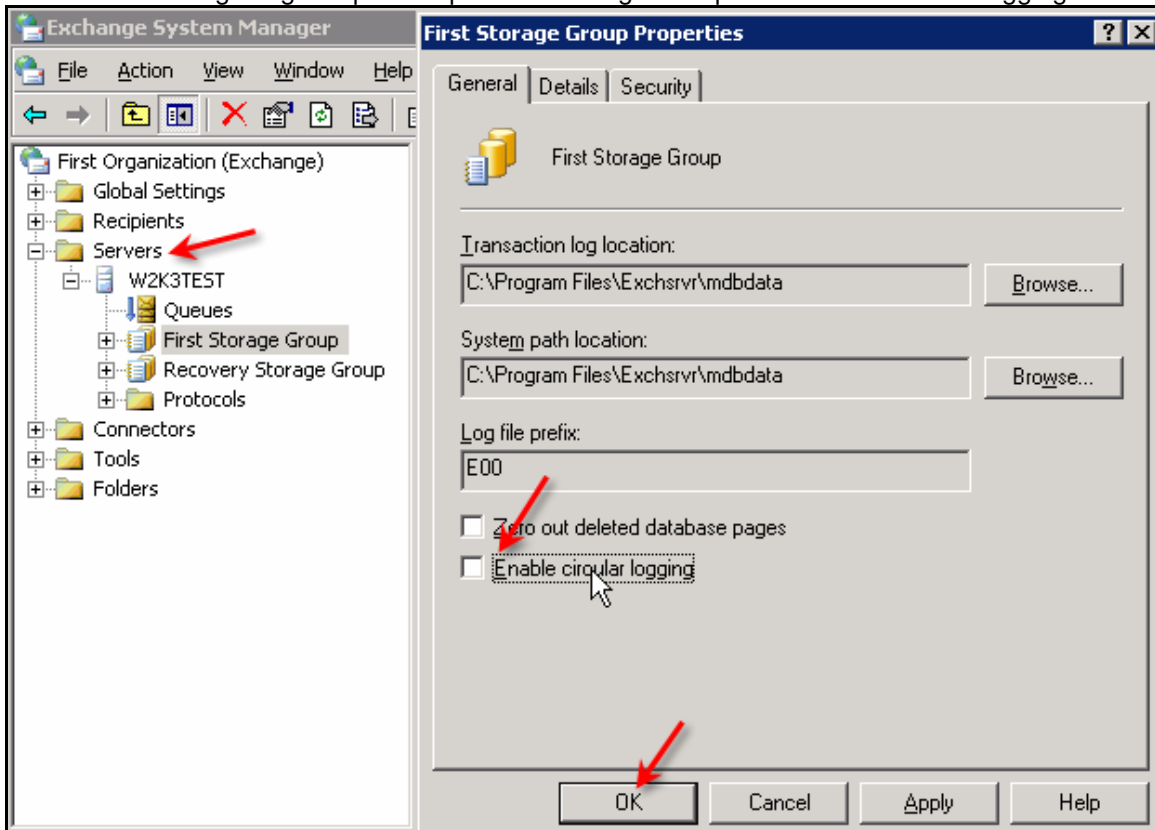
Exchange System Manager

File Action View Window Help

First Organization (Exchange)
Global Settings
Recipients
Servers
W2K3TEST
Queues
First Storage Group
Recovery Storage Group
Protocols
Connectors
Tools
Folders

First Storage Group Properties

?

General Details Security

First Storage Group

Transaction log location:
C:\Program Files\Exchsrvr\mdbdata
Browse...

System path location:
C:\Program Files\Exchsrvr\mdbdata
Browse...

Log file prefix:
E00

Zero out deleted database pages
Enable circular logging

OK Cancel Apply Help